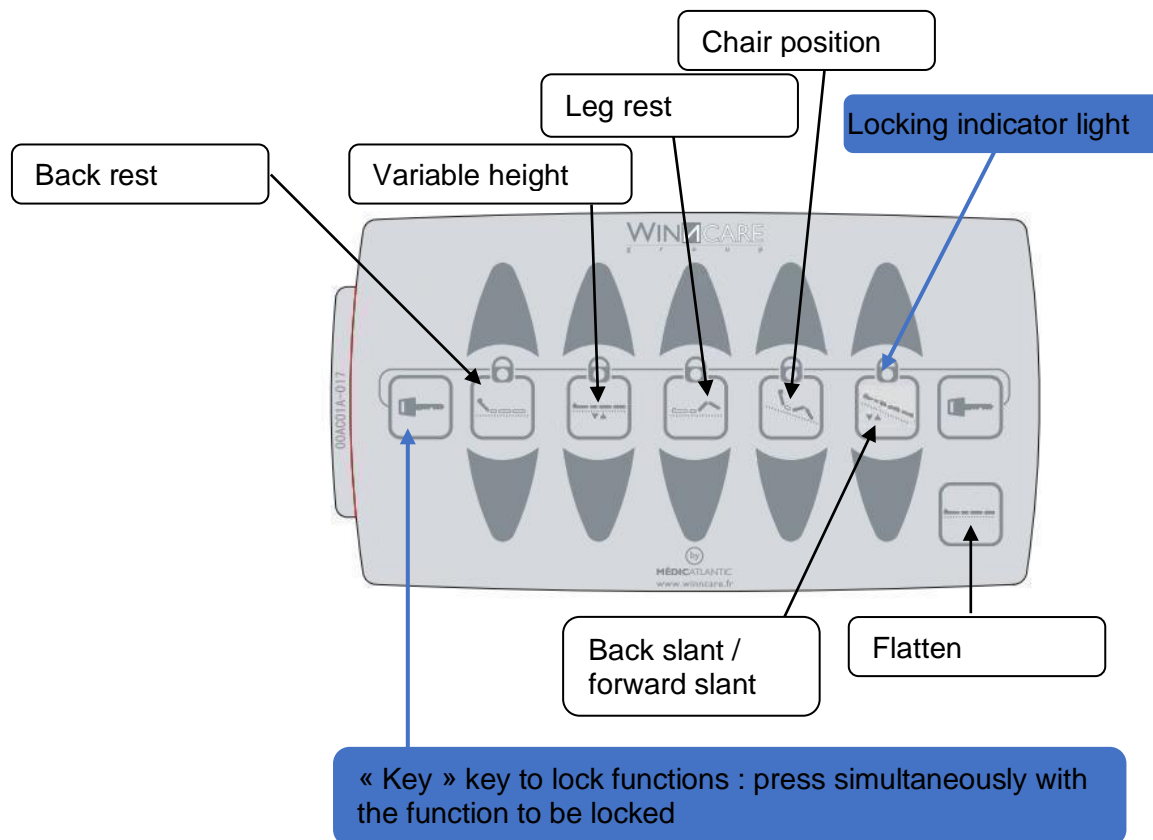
Chair position

Leg rest

Locking indicator light

Back rest

Variable height

WINNCARE
GROUP

00A001A-017

by
MÉDICATLANTIC
www.winncare.fr

Back slant / forward slant

Flatten

« Key » key to lock functions : press simultaneously with the function to be locked